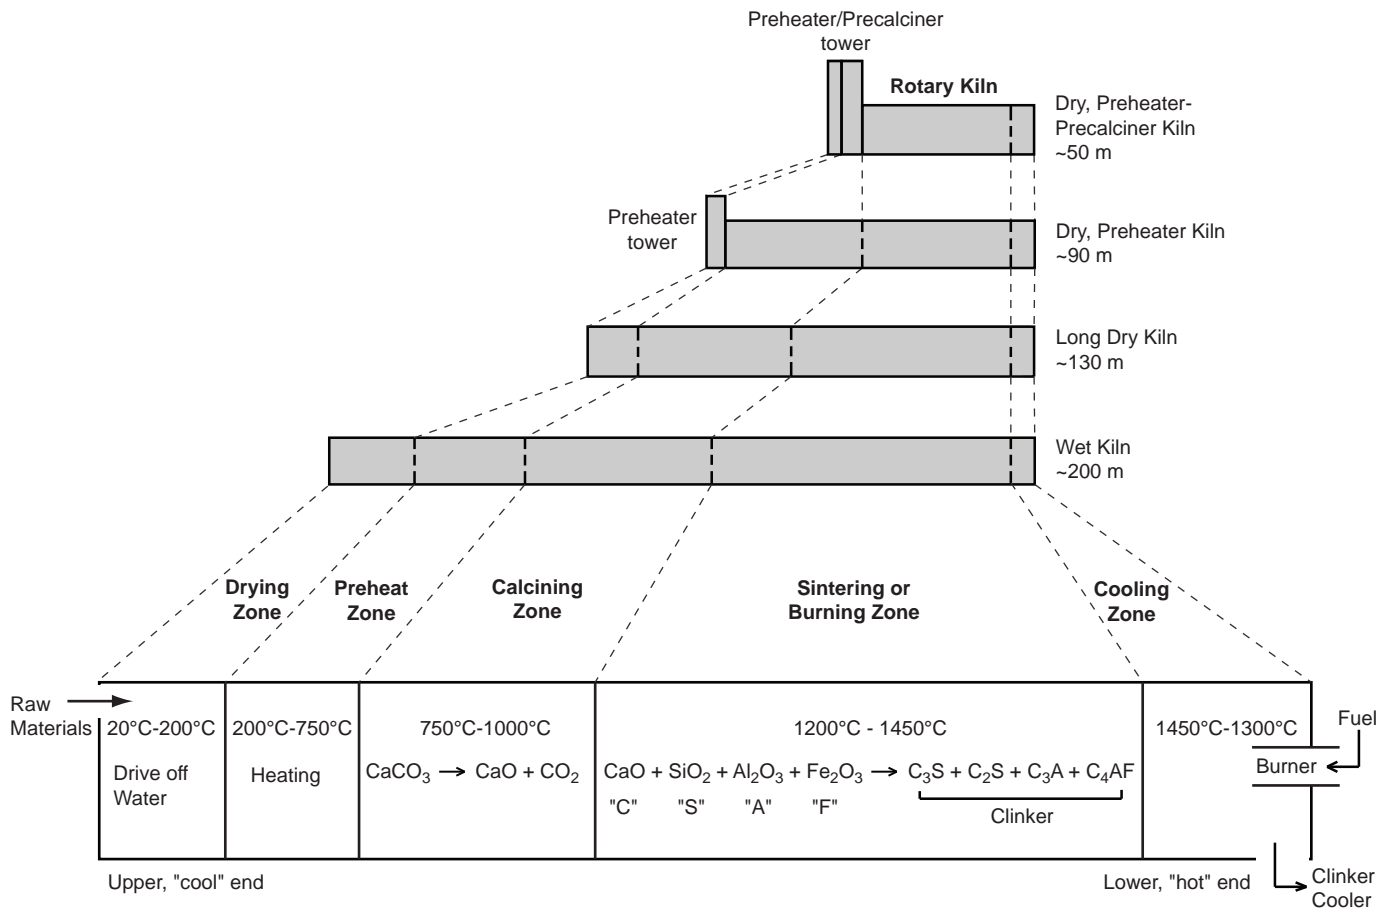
Preheater/Precalciner tower

Rotary Kiln

Dry, Preheater-Precalciner Kiln
~50 m

Preheater tower

Dry, Preheater Kiln
~90 m

Long Dry Kiln
~130 m

Wet Kiln
~200 m

Drying Zone

Preheat Zone

Calcining Zone

Sintering or Burning Zone

Cooling Zone

Raw Materials

20°C-200°C
Drive off Water

200°C-750°C
Heating

750°C-1000°C
$CaCO_3 \rightarrow CaO + CO_2$

1200°C - 1450°C
$CaO + SiO_2 + Al_2O_3 + Fe_2O_3 \rightarrow C_3S + C_2S + C_3A + C_4AF$
"C" "S" "A" "F"
Clinker

1450°C-1300°C

Fuel

Burner

Upper, "cool" end

Lower, "hot" end

Clinker Cooler